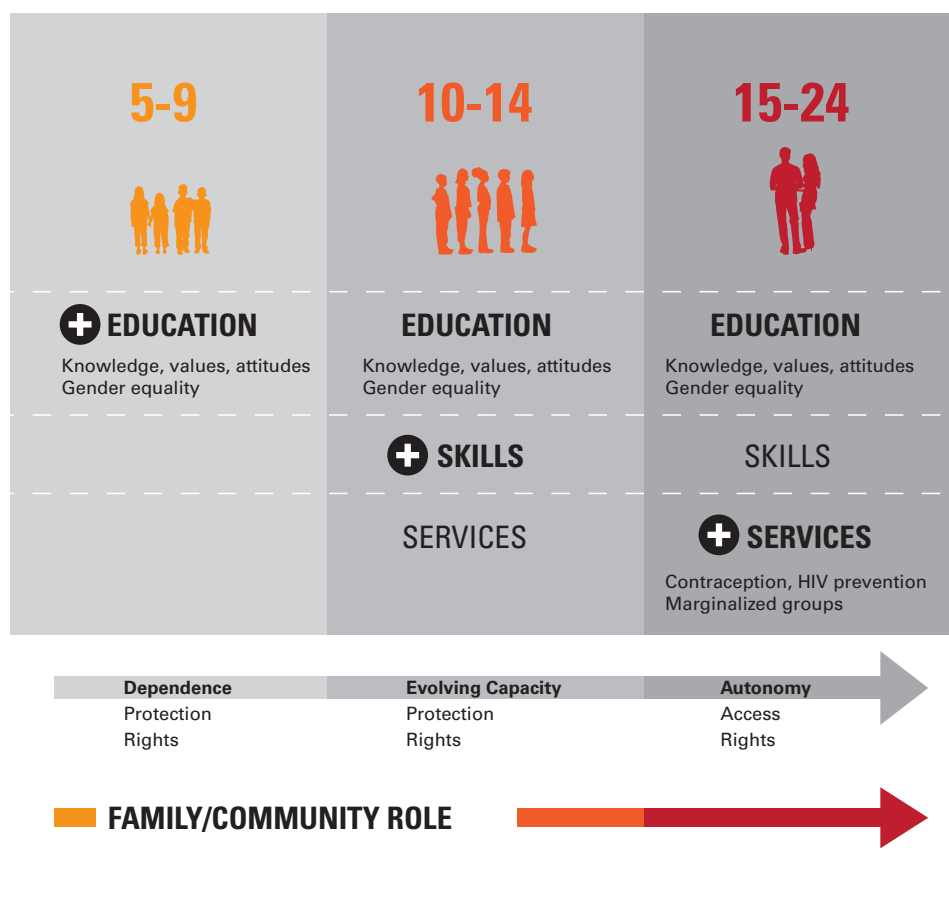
5-9

10-14

15-24

EDUCATION
Knowledge, values, attitudes
Gender equality

EDUCATION
Knowledge, values, attitudes
Gender equality

EDUCATION
Knowledge, values, attitudes
Gender equality

SKILLS

SKILLS

SERVICES

SERVICES
Contraception, HIV prevention
Marginalized groups

**Dependence**
Protection
Rights

**Evolving Capacity**
Protection
Rights

**Autonomy**
Access
Rights

FAMILY/COMMUNITY ROLE